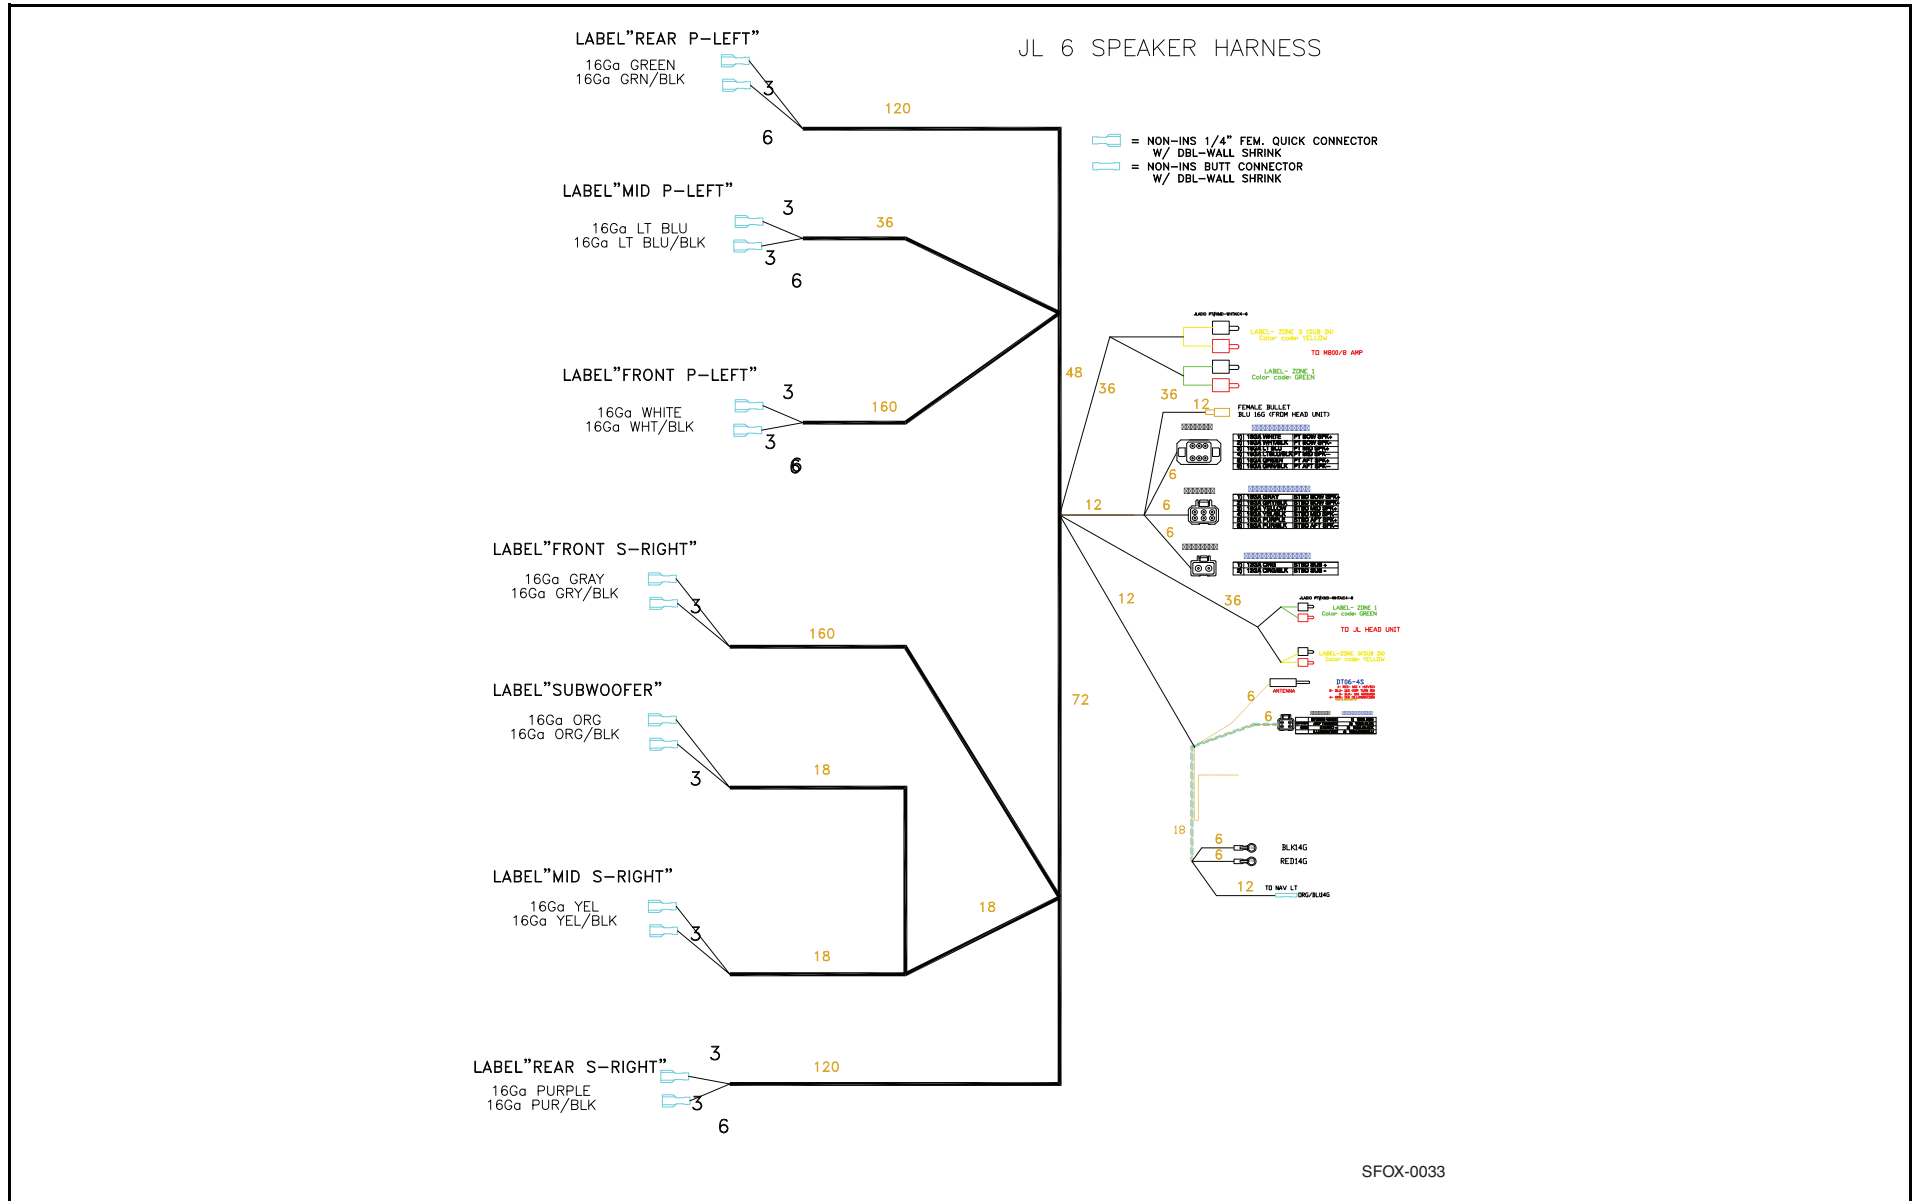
JL 6 SPEAKER HARNESS

LABEL"REAR P-LEFT"
16Ga GREEN
16Ga GRN/BLK
3
6
120

= NON-INS 1/4" FEM. QUICK CONNECTOR W/ DBL-WALL SHRINK
= NON-INS BUTT CONNECTOR W/ DBL-WALL SHRINK

LABEL"MID P-LEFT"
16Ga LT BLU
16Ga LT BLU/BLK
3
3
6
36

LABEL"FRONT P-LEFT"
16Ga WHITE
16Ga WHT/BLK
3
3
6
160

48
36
36
12
12
6
6
6
12
36
72
6
6
18
6
6
12

LABEL- ZONE 1
Color code: GREEN
TO M800/8 AMP
FEMALE BULLET
BLU 16G (FROM HEAD UNIT)
LABEL- ZONE 1
Color code: GREEN
TO JL HEAD UNIT
ANTENNA
DT06-4S
BLK14G
RED14G
TO NAV LT
ORG/BLU14G

LABEL"FRONT S-RIGHT"
16Ga GRAY
16Ga GRY/BLK
3
160

LABEL"SUBWOOFER"
16Ga ORG
16Ga ORG/BLK
3
18

LABEL"MID S-RIGHT"
16Ga YEL
16Ga YEL/BLK
3
18
18

LABEL"REAR S-RIGHT"
16Ga PURPLE
16Ga PUR/BLK
3
3
6
120

SFOX-0033